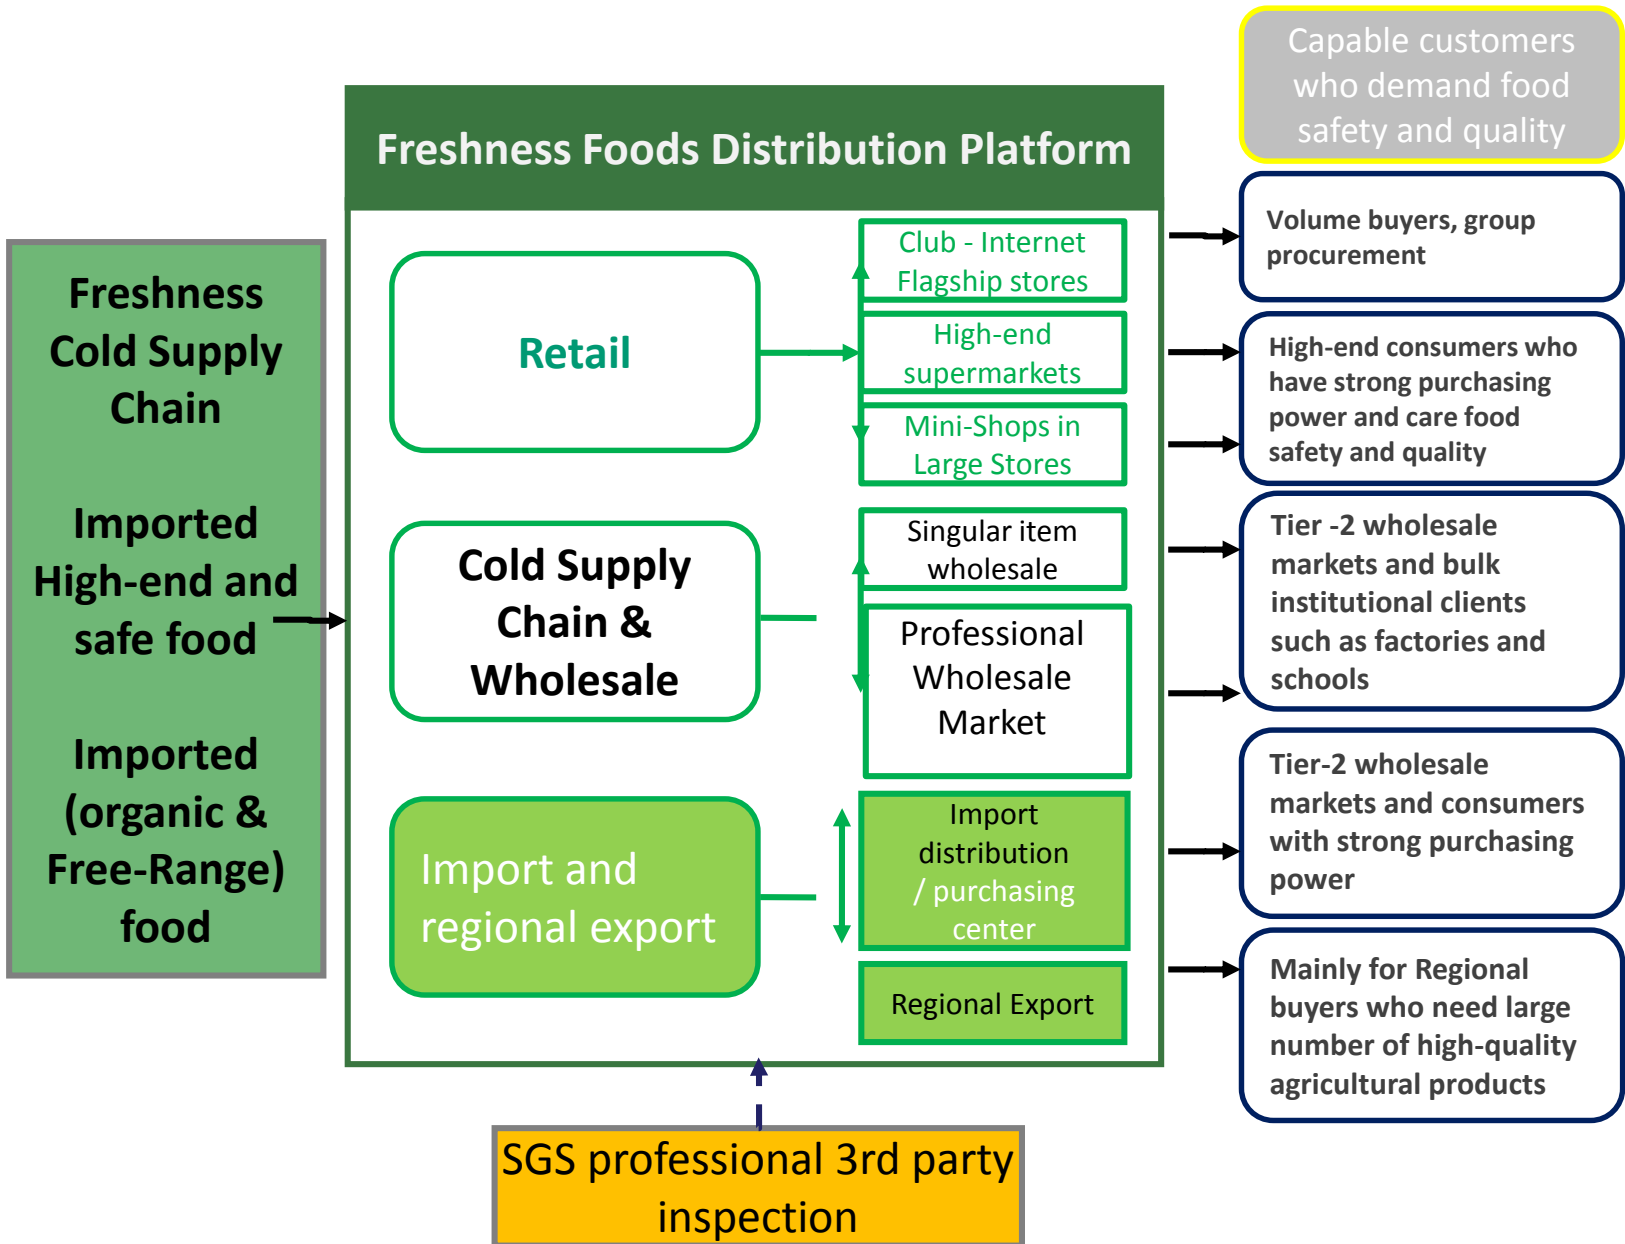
Capable customers who demand food safety and quality

Freshness Foods Distribution Platform

Freshness Cold Supply Chain

Imported High-end and safe food

Imported (organic & Free-Range) food

Retail

Club - Internet Flagship stores

High-end supermarkets

Mini-Shops in Large Stores

Cold Supply Chain & Wholesale

Singular item wholesale

Professional Wholesale Market

Import and regional export

Import distribution / purchasing center

Regional Export

Volume buyers, group procurement

High-end consumers who have strong purchasing power and care food safety and quality

Tier -2 wholesale markets and bulk institutional clients such as factories and schools

Tier-2 wholesale markets and consumers with strong purchasing power

Mainly for Regional buyers who need large number of high-quality agricultural products

SGS professional 3rd party inspection